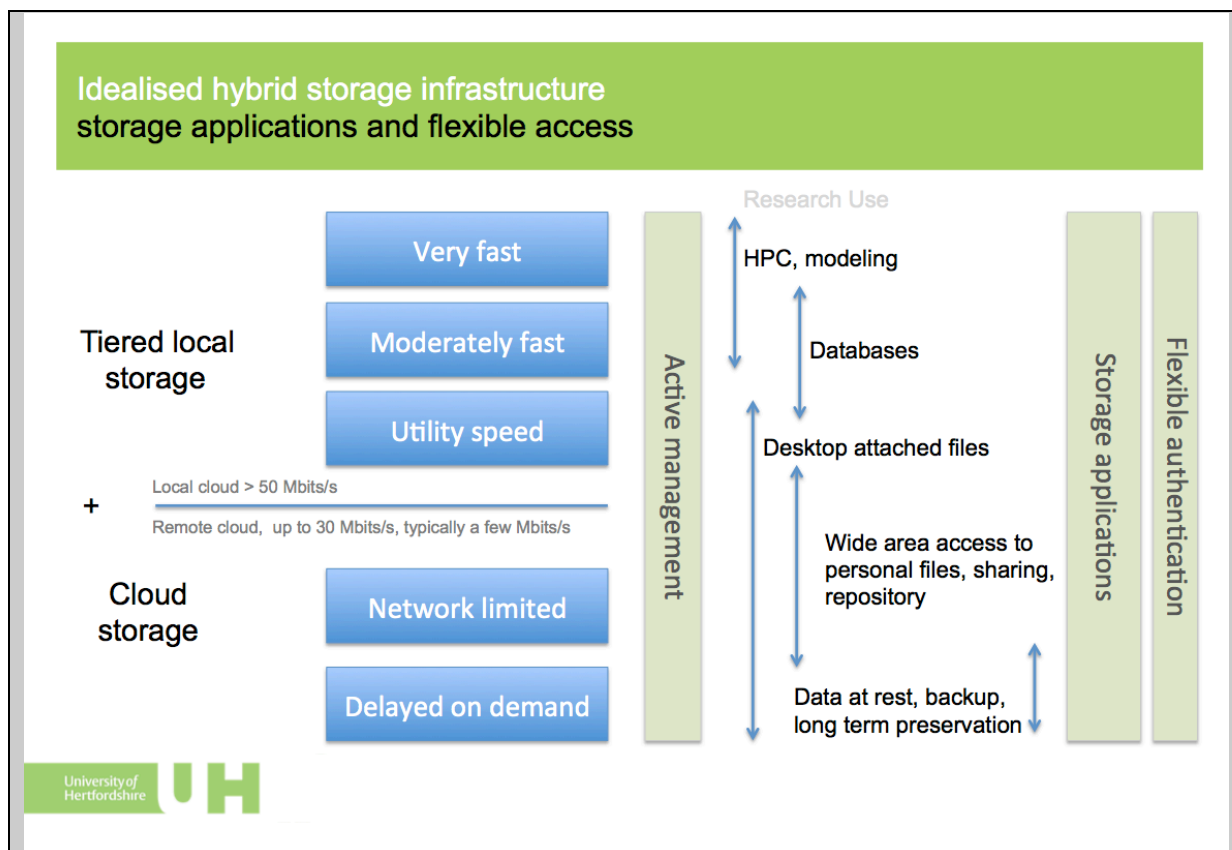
Idealised hybrid storage infrastructure
storage applications and flexible access

Tiered local storage

Very fast

Moderately fast

Utility speed

+

Local cloud > 50 Mbits/s

Remote cloud, up to 30 Mbits/s, typically a few Mbits/s

Cloud storage

Network limited

Delayed on demand

Active management

Research Use

HPC, modeling

Databases

Desktop attached files

Wide area access to personal files, sharing, repository

Data at rest, backup, long term preservation

Storage applications

Flexible authentication

University of Hertfordshire UH